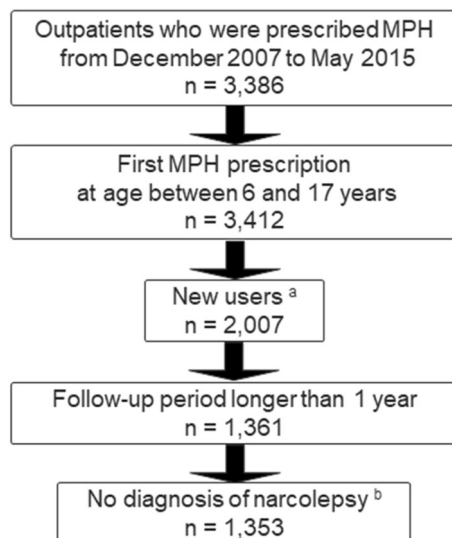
Outpatients who were prescribed MPH from December 2007 to May 2015
n = 3,386

First MPH prescription at age between 6 and 17 years
n = 3,412

New users $^{a}$
n = 2,007

Follow-up period longer than 1 year
n = 1,361

No diagnosis of narcolepsy $^{b}$
n = 1,353